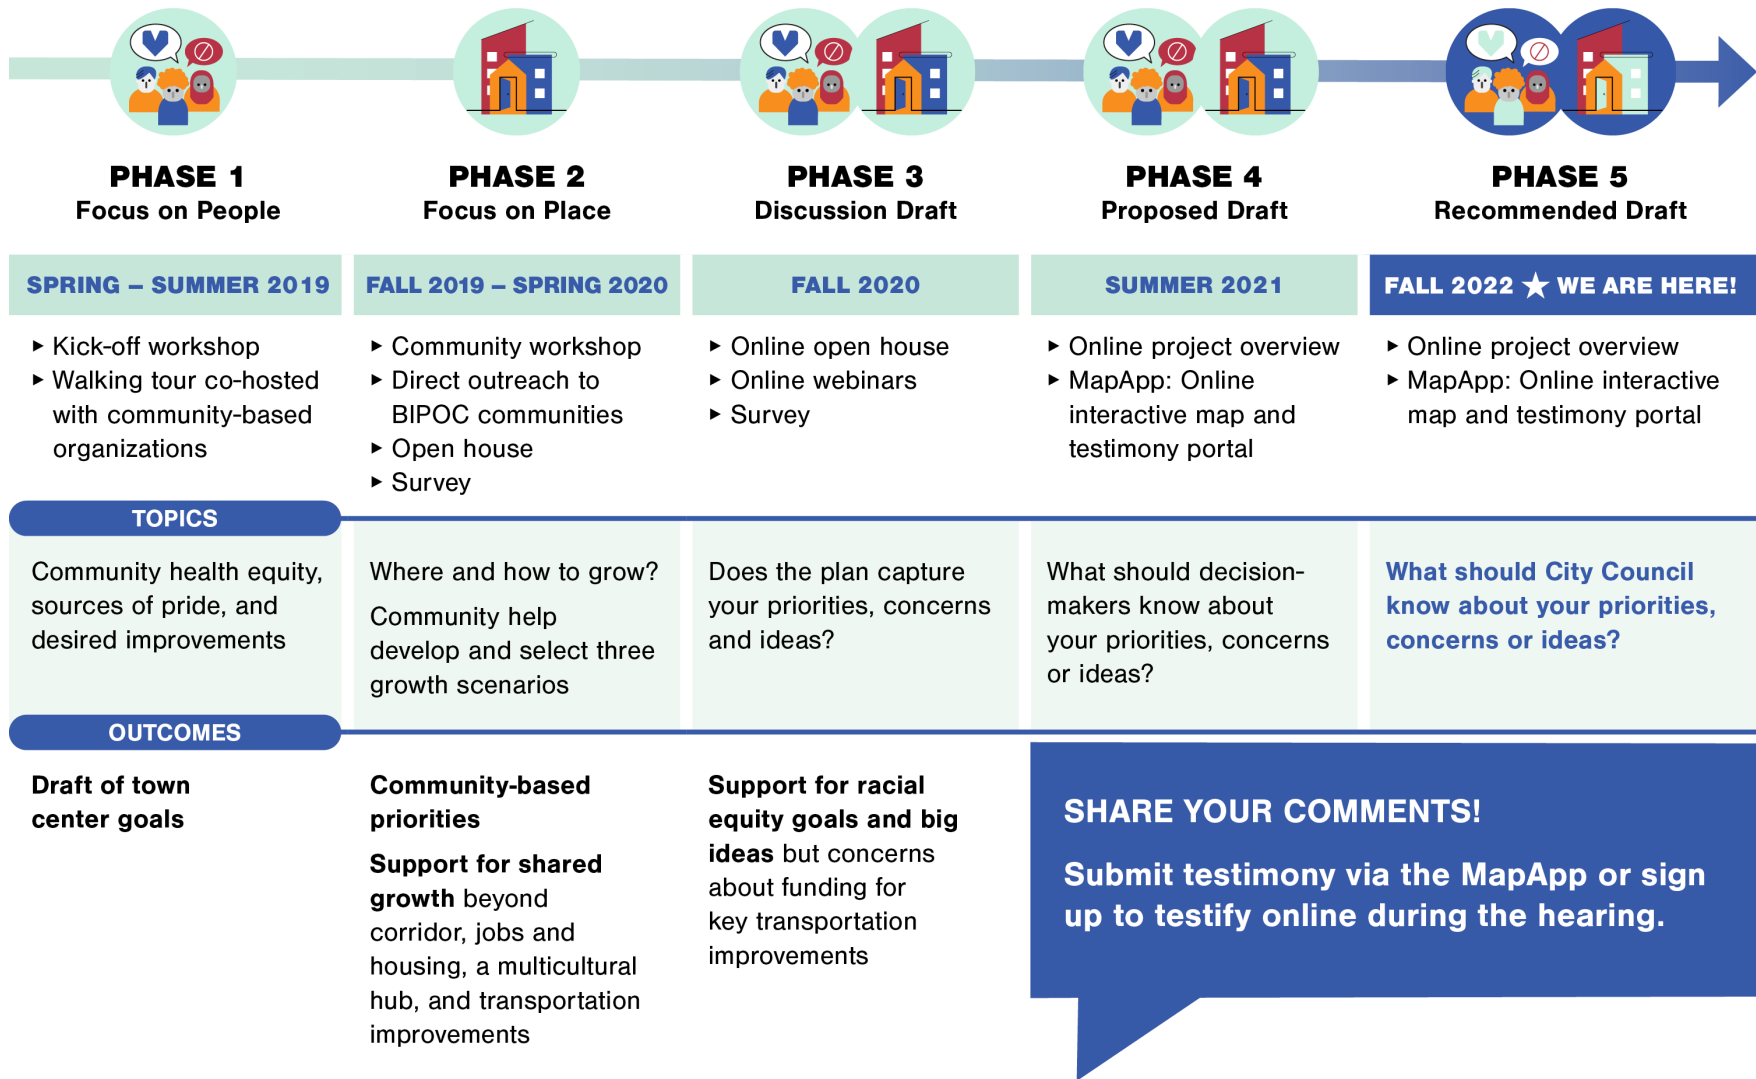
PHASE 1
Focus on People

PHASE 2
Focus on Place

PHASE 3
Discussion Draft

PHASE 4
Proposed Draft

PHASE 5
Recommended Draft

SPRING – SUMMER 2019

FALL 2019 – SPRING 2020

FALL 2020

SUMMER 2021

FALL 2022 ★ WE ARE HERE!

▸ Kick-off workshop
▸ Walking tour co-hosted with community-based organizations

▸ Community workshop
▸ Direct outreach to BIPOC communities
▸ Open house
▸ Survey

▸ Online open house
▸ Online webinars
▸ Survey

▸ Online project overview
▸ MapApp: Online interactive map and testimony portal

▸ Online project overview
▸ MapApp: Online interactive map and testimony portal

TOPICS

Community health equity, sources of pride, and desired improvements

Where and how to grow?

Community help develop and select three growth scenarios

Does the plan capture your priorities, concerns and ideas?

What should decision-makers know about your priorities, concerns or ideas?

What should City Council know about your priorities, concerns or ideas?

OUTCOMES

Draft of town center goals

Community-based priorities

Support for shared growth beyond corridor, jobs and housing, a multicultural hub, and transportation improvements

Support for racial equity goals and big ideas but concerns about funding for key transportation improvements

SHARE YOUR COMMENTS!

Submit testimony via the MapApp or sign up to testify online during the hearing.